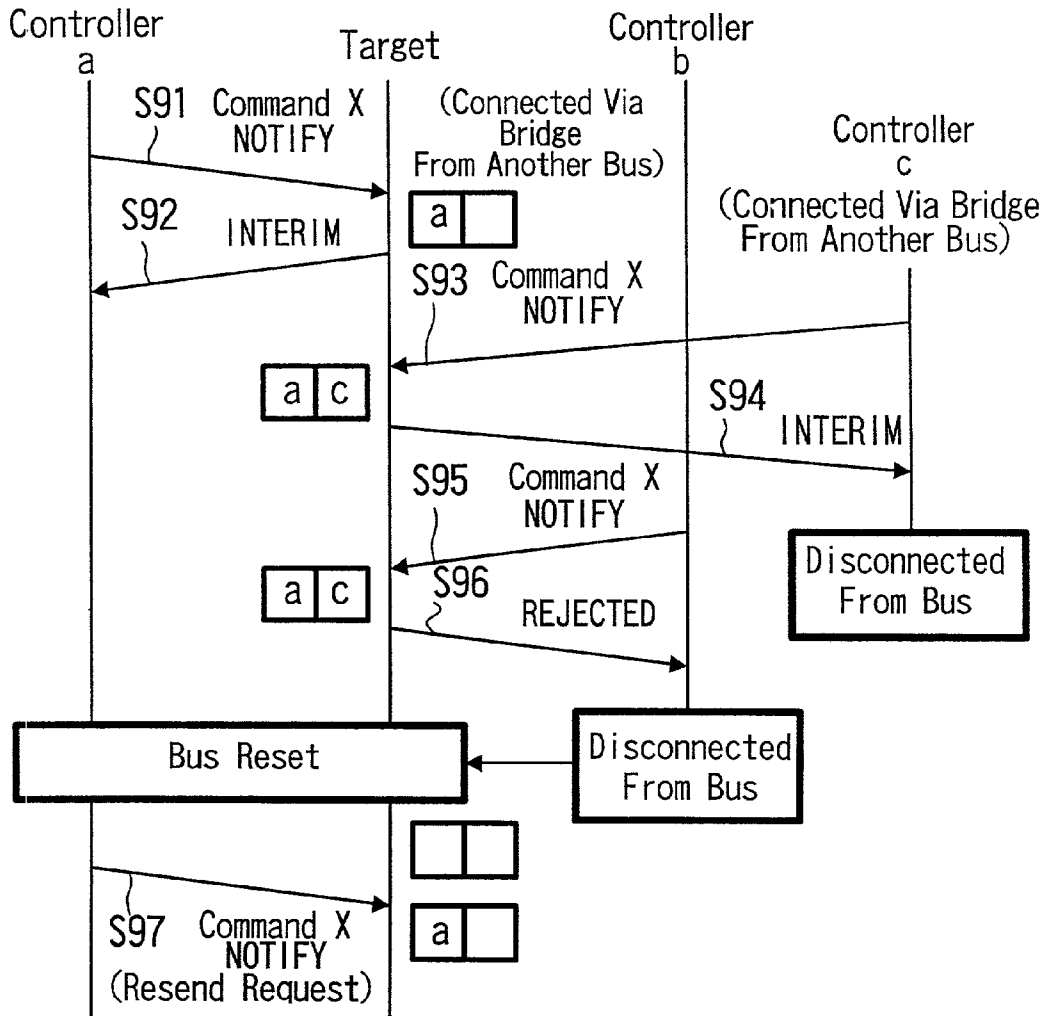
Controller a

Target

Controller b

(Connected Via Bridge From Another Bus)

Controller c

(Connected Via Bridge From Another Bus)

S91 Command X NOTIFY

a

S92 INTERIM

S93 Command X NOTIFY

a c

S94 INTERIM

S95 Command X NOTIFY

Disconnected From Bus

a c

S96 REJECTED

Bus Reset

Disconnected From Bus

S97 Command X NOTIFY (Resend Request)

a